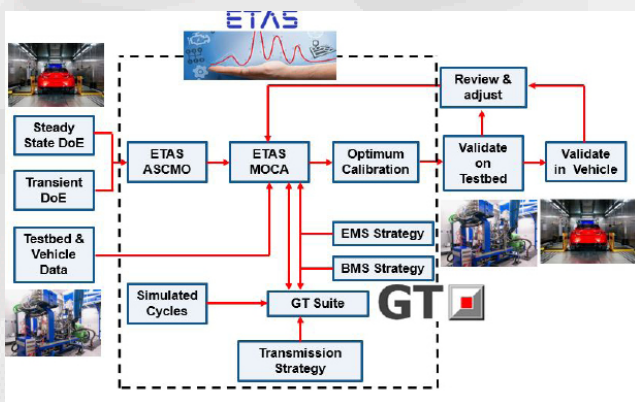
ETAS

Steady State DoE

Transient DoE

Testbed & Vehicle Data

ETAS ASCMO

ETAS MOCA

Optimum Calibration

Review & adjust

Validate on Testbed

Validate in Vehicle

EMS Strategy

BMS Strategy

Simulated Cycles

GT Suite

GT

Transmission Strategy